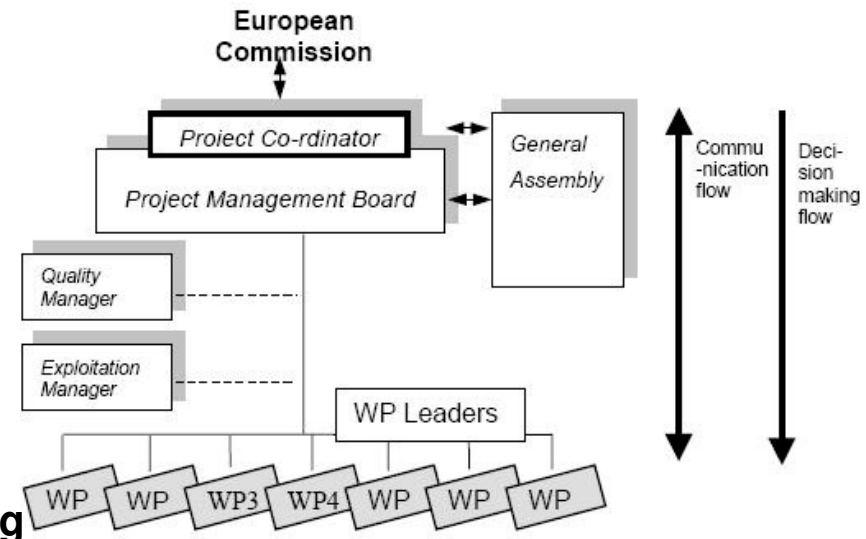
European Commission

Proiect Co-rdinator

Project Management Board

General Assembly

Commu -nication flow

Deci- sion making flow

Quality Manager

Exploitation Manager

WP Leaders

WP

WP

WP3

WP4

WP

WP

WP

g